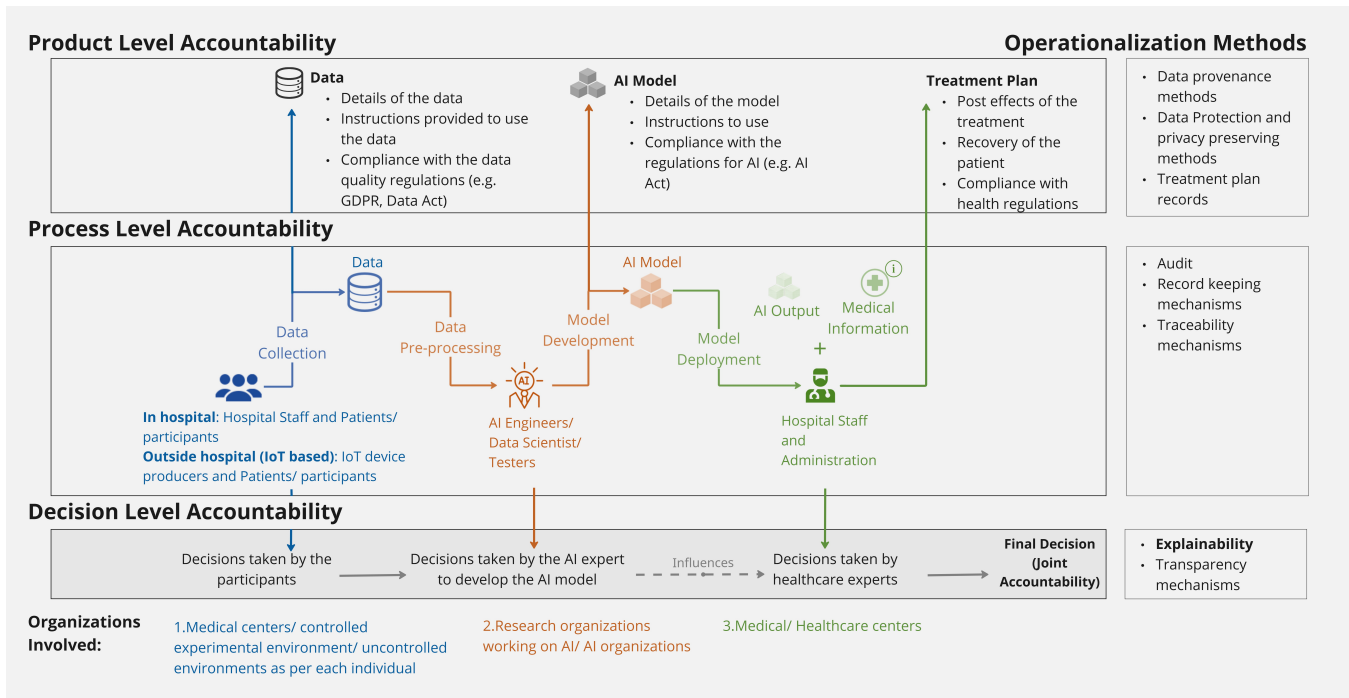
Product Level Accountability

Operationalization Methods

Data
• Details of the data
• Instructions provided to use the data
• Compliance with the data quality regulations (e.g. GDPR, Data Act)

AI Model
• Details of the model
• Instructions to use
• Compliance with the regulations for AI (e.g. AI Act)

Treatment Plan
• Post effects of the treatment
• Recovery of the patient
• Compliance with health regulations

• Data provenance methods
• Data Protection and privacy preserving methods
• Treatment plan records

Process Level Accountability

Data

Data Collection

Data Pre-processing

AI Model

Model Development

Model Deployment

AI Output

Medical Information

+

AI

In hospital: Hospital Staff and Patients/ participants
Outside hospital (IoT based): IoT device producers and Patients/ participants

AI Engineers/ Data Scientist/ Testers

Hospital Staff and Administration

• Audit
• Record keeping mechanisms
• Traceability mechanisms

Decision Level Accountability

Decisions taken by the participants

Decisions taken by the AI expert to develop the AI model

Influences

Decisions taken by healthcare experts

Final Decision (Joint Accountability)

• Explainability
• Transparency mechanisms

Organizations Involved:

1.Medical centers/ controlled experimental environment/ uncontrolled environments as per each individual

2.Research organizations working on AI/ AI organizations

3.Medical/ Healthcare centers